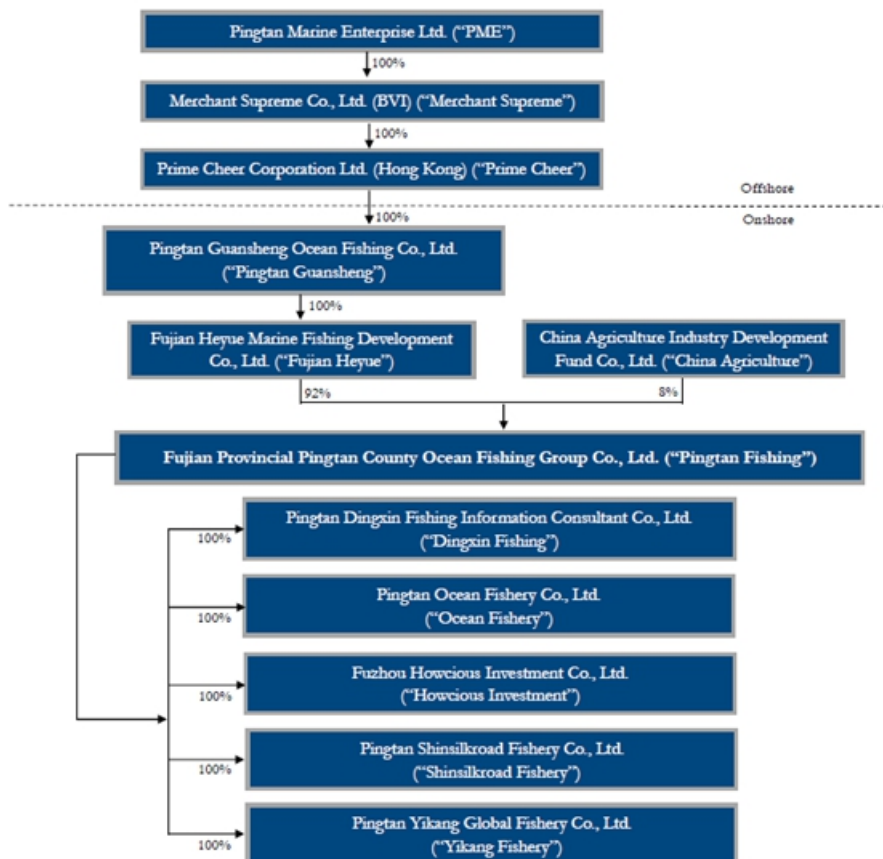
Pingtan Marine Enterprise Ltd. ("PME")

100%

Merchant Supreme Co., Ltd. (BVI) ("Merchant Supreme")

100%

Prime Cheer Corporation Ltd. (Hong Kong) ("Prime Cheer")

Offshore

100%

Onshore

Pingtan Guansheng Ocean Fishing Co., Ltd. ("Pingtan Guansheng")

100%

Fujian Heyue Marine Fishing Development Co., Ltd. ("Fujian Heyue")

China Agriculture Industry Development Fund Co., Ltd. ("China Agriculture")

92%

8%

Fujian Provincial Pingtan County Ocean Fishing Group Co., Ltd. ("Pingtan Fishing")

100%

Pingtan Dingxin Fishing Information Consultant Co., Ltd. ("Dingxin Fishing")

100%

Pingtan Ocean Fishery Co., Ltd. ("Ocean Fishery")

100%

Fuzhou Howcious Investment Co., Ltd. ("Howcious Investment")

100%

Pingtan Shinsilkroad Fishery Co., Ltd. ("Shinsilkroad Fishery")

100%

Pingtan Yikang Global Fishery Co., Ltd. ("Yikang Fishery")